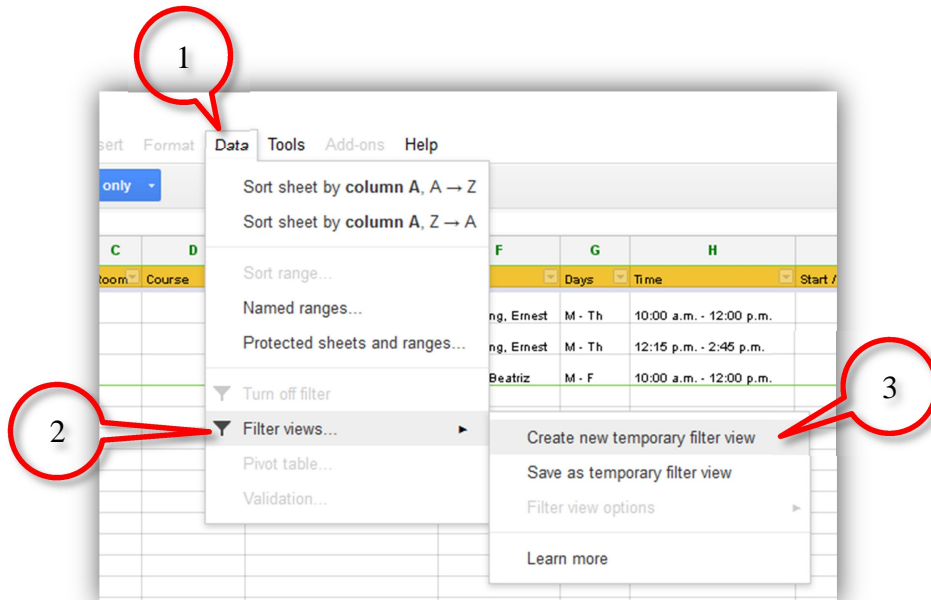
1

sert Format Data Tools Add-ons Help

only

Sort sheet by **column A**, A → Z
Sort sheet by **column A**, Z → A

Sort range...
Named ranges...
Protected sheets and ranges...

Turn off filter
Filter views...
Pivot table...
Validation...

Create new temporary filter view
Save as temporary filter view
Filter view options
Learn more

2

3

| C | D | F | G | H | |
|---|---|---|---|---|---|
| Room | Course | | Days | Time | Start / |
| | | ng, Ernest | M - Th | 10:00 a.m. - 12:00 p.m. | |
| | | ng, Ernest | M - Th | 12:15 p.m. - 2:45 p.m. | |
| | | Beatriz | M - F | 10:00 a.m. - 12:00 p.m. | |